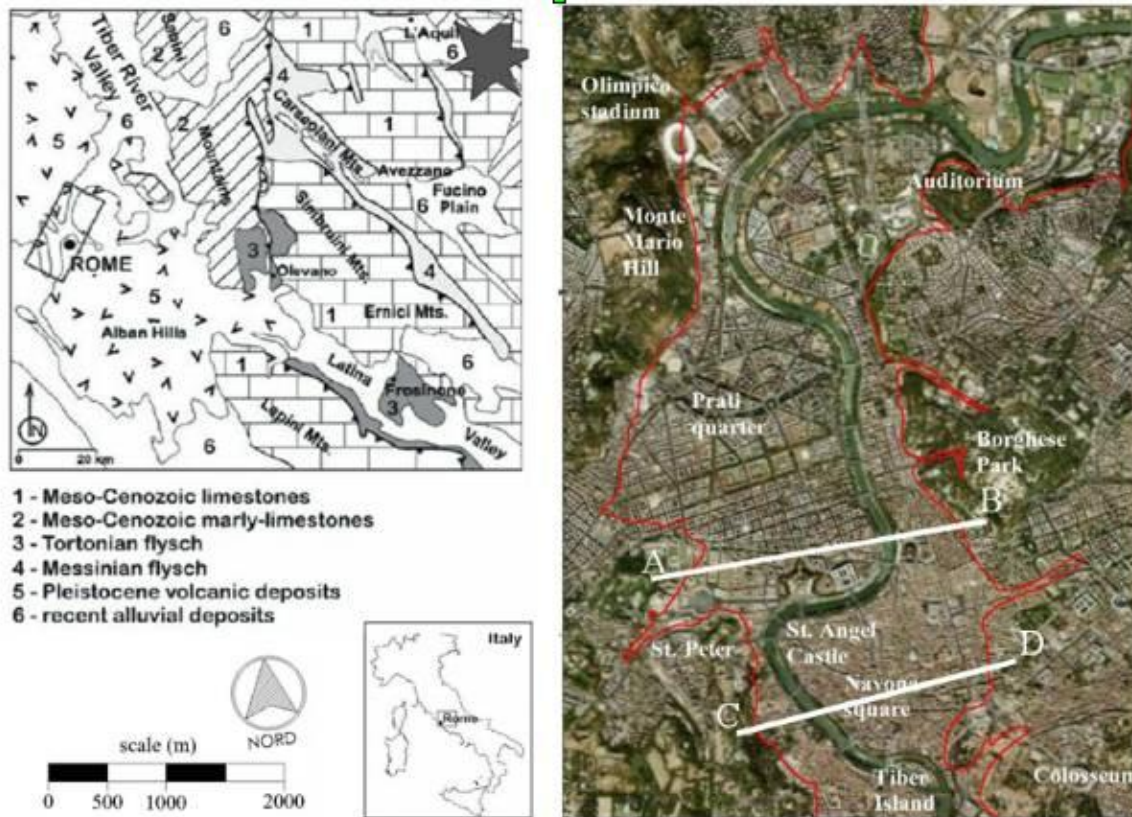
Tiber River Valley
Sabini
6
2
Mountains
1
L'Aquila
6
4
Carseolani Mts.
1
Avezzano
Fucino Plain
6
5
6
Simbruini Mts.
3
Olevano
4
ROME
5
Alban Hills
1
Ernici Mts.
1
Latina
Frosinone
6
3
Lepini Mts.
Valley
6
N
0 20 km

1 - Meso-Cenozoic limestones
2 - Meso-Cenozoic marly-limestones
3 - Tortonian flysch
4 - Messinian flysch
5 - Pleistocene volcanic deposits
6 - recent alluvial deposits

NORD
scale (m)
0 500 1000 2000

Italy
Roma

Olimpico stadium
Auditorium
Monte Mario Hill
Prati quarter
Borghese Park
B
A
St. Angel Castle
St. Peter
D
Navona square
C
Tiber Island
Colosseum